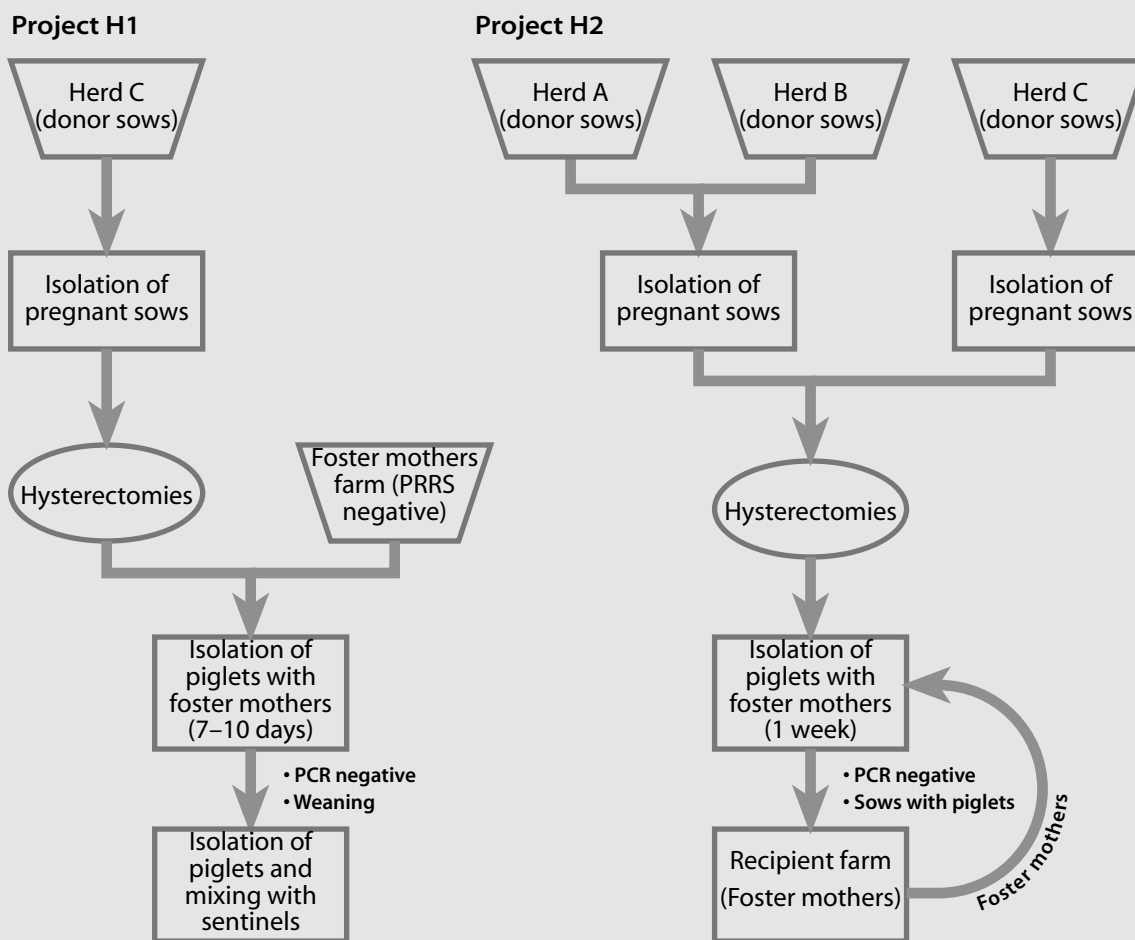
Project H1

Herd C (donor sows)

Isolation of pregnant sows

Hysterectomies

Foster mothers farm (PRRS negative)

Isolation of piglets with foster mothers (7–10 days)

• PCR negative
• Weaning

Isolation of piglets and mixing with sentinels

Project H2

Herd A (donor sows)

Herd B (donor sows)

Herd C (donor sows)

Isolation of pregnant sows

Isolation of pregnant sows

Hysterectomies

Isolation of piglets with foster mothers (1 week)

• PCR negative
• Sows with piglets

Recipient farm (Foster mothers)

Foster mothers